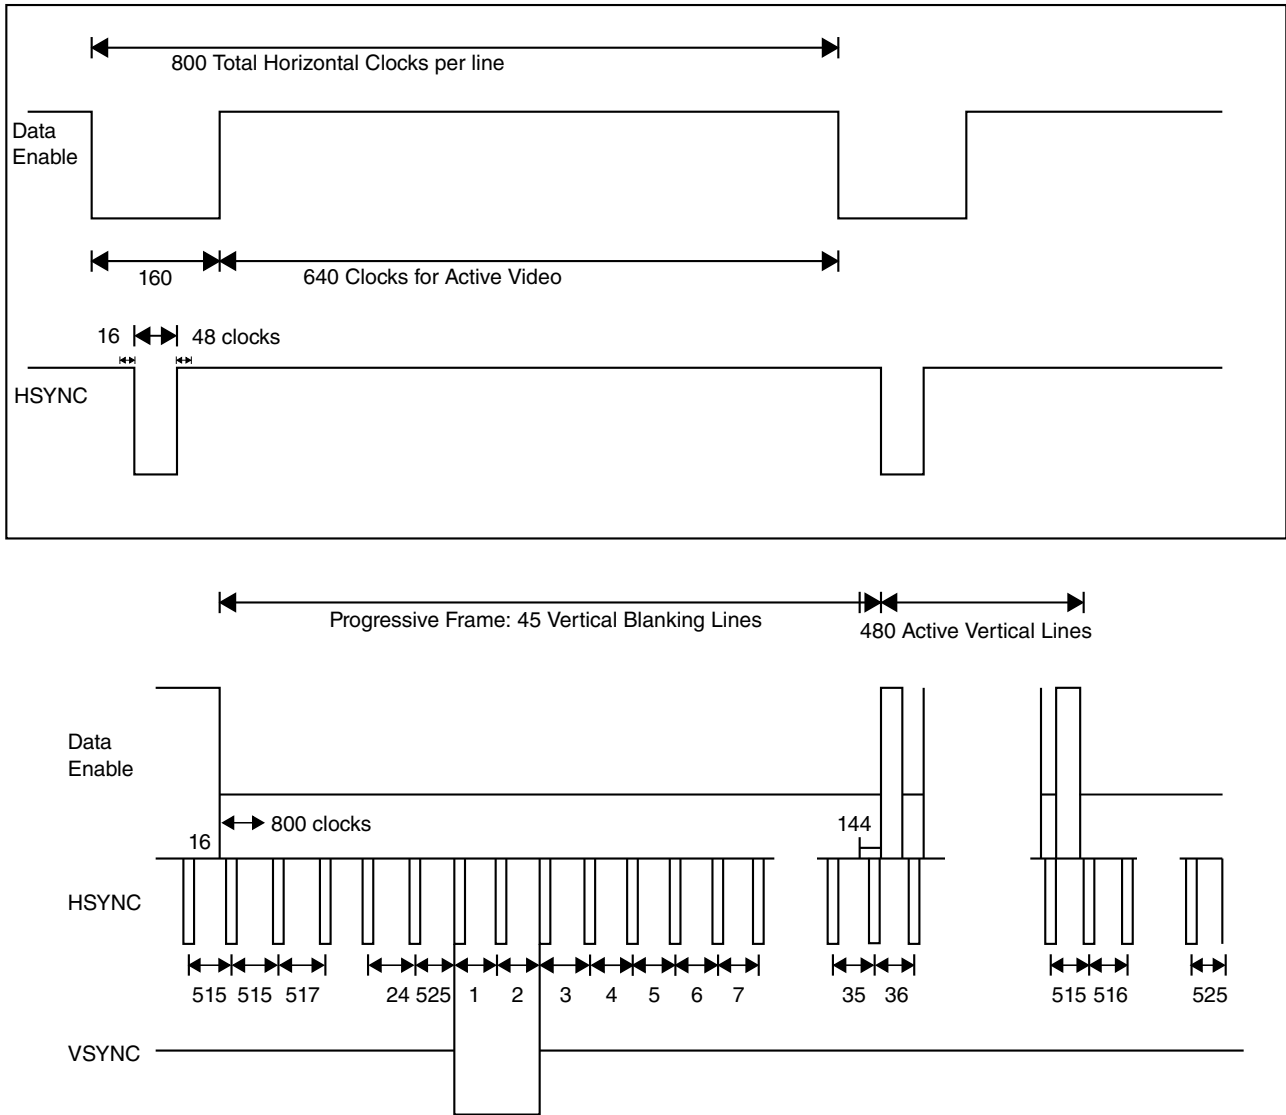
800 Total Horizontal Clocks per line

Data Enable

160

640 Clocks for Active Video

16

48 clocks

HSYNC

Progressive Frame: 45 Vertical Blanking Lines

480 Active Vertical Lines

Data Enable

800 clocks

16

144

HSYNC

515 515 517 24 525 1 2 3 4 5 6 7 35 36 515 516 525

VSYNC